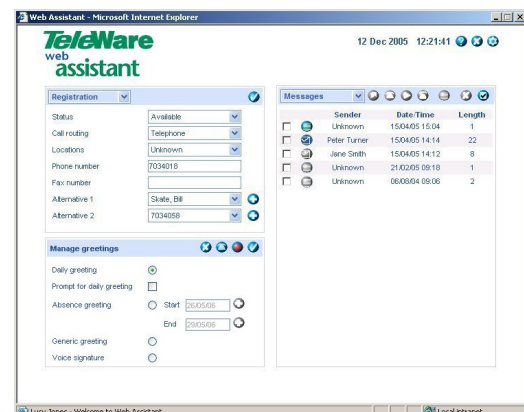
Web Assistant - Microsoft Internet Explorer

TeleWare web assistant

12 Dec 2005 12:21:41

Registration

Status | Available
Call routing | Telephone
Locations | Unknown
Phone number | 7034018
Fax number |
Alternative 1 | Skate, Bill
Alternative 2 | 7034058

Manage greetings

Daily greeting
Prompt for daily greeting
Absence greeting Start 26/05/06
End 29/05/06
Generic greeting
Voice signature

Messages

| Sender | Date/Time | Length |
|---|---|---|
| Unknown | 15/04/05 15:04 | 1 |
| Peter Turner | 15/04/05 14:14 | 22 |
| Jane Smith | 15/04/05 14:12 | 8 |
| Unknown | 21/02/05 09:18 | 1 |
| Unknown | 06/06/04 09:06 | 2 |

Lucy Jones - Welcome to Web Assistant

Local intranet